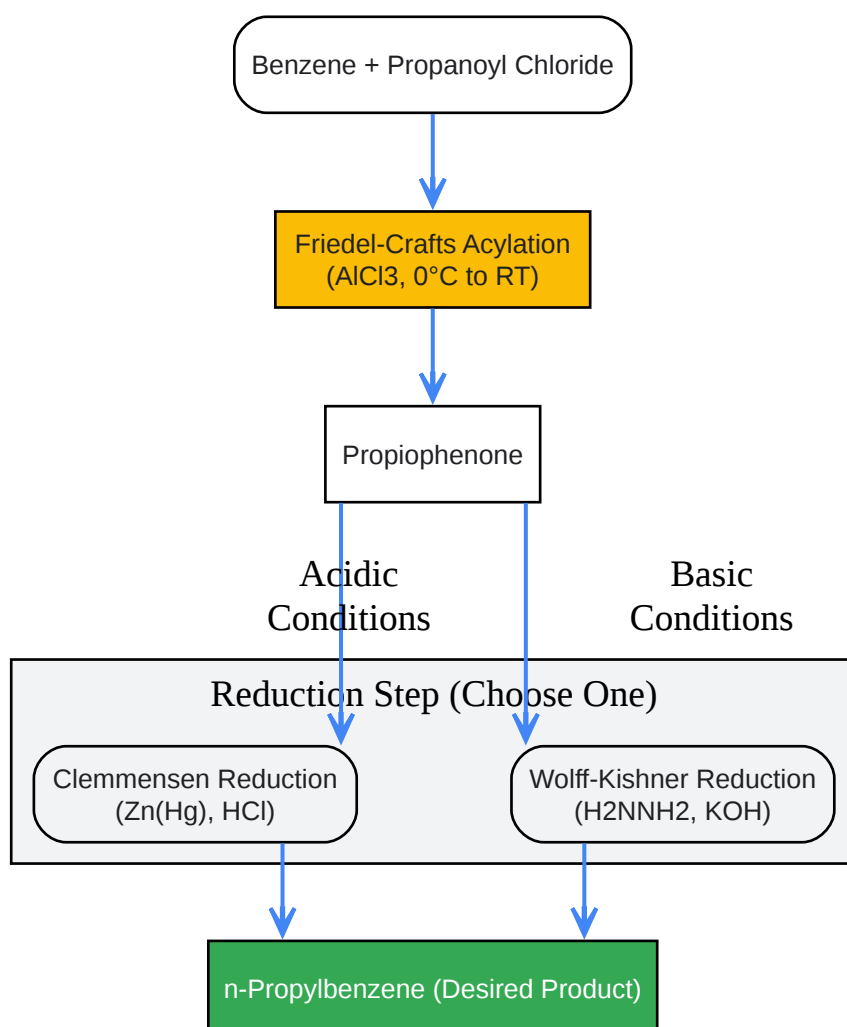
Benzene + Propanoyl Chloride

Friedel-Crafts Acylation
(AlCl3, 0°C to RT)

Propiophenone

Acidic Conditions

Basic Conditions

Reduction Step (Choose One)

Clemmensen Reduction
(Zn(Hg), HCl)

Wolff-Kishner Reduction
(H2NNH2, KOH)

n-Propylbenzene (Desired Product)